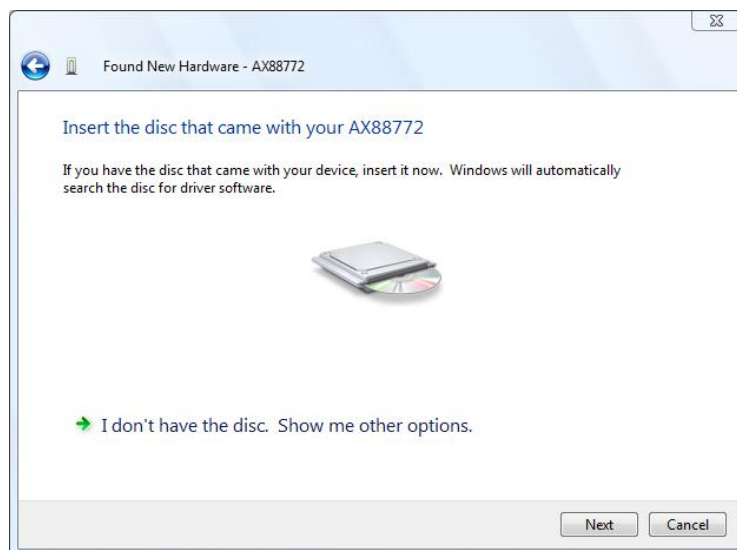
Found New Hardware - AX88772

Insert the disc that came with your AX88772

If you have the disc that came with your device, insert it now. Windows will automatically search the disc for driver software.

I don't have the disc. Show me other options.

Next
Cancel